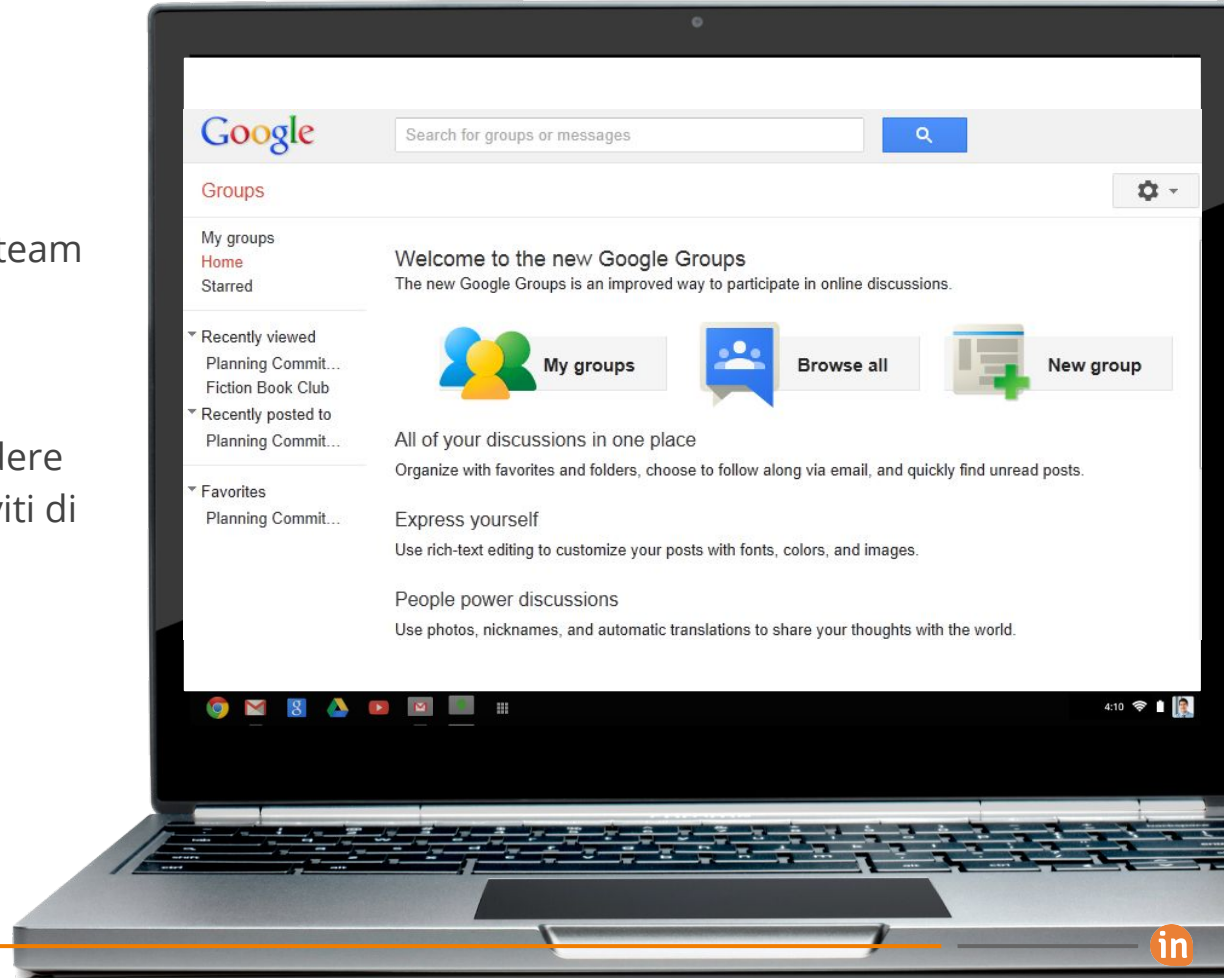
team

lere
viti di

Google

Search for groups or messages

Groups

My groups
Home
Starred

Recently viewed
Planning Commit...
Fiction Book Club
Recently posted to
Planning Commit...

Favorites
Planning Commit...

Welcome to the new Google Groups
The new Google Groups is an improved way to participate in online discussions.

My groups

Browse all

New group

All of your discussions in one place
Organize with favorites and folders, choose to follow along via email, and quickly find unread posts.

Express yourself
Use rich-text editing to customize your posts with fonts, colors, and images.

People power discussions
Use photos, nicknames, and automatic translations to share your thoughts with the world.

4:10

in